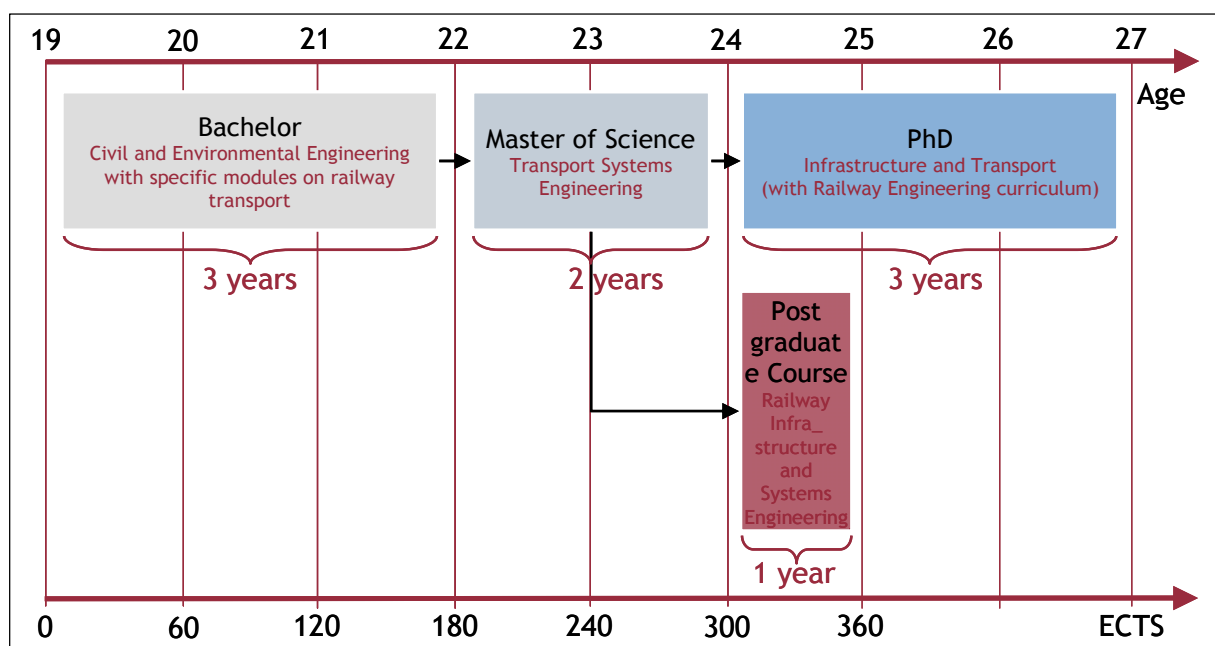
19 20 21 22 23 24 25 26 27

Age

Bachelor
Civil and Environmental Engineering with specific modules on railway transport

Master of Science
Transport Systems Engineering

PhD
Infrastructure and Transport (with Railway Engineering curriculum)

3 years

2 years

3 years

Post graduat e Course
Railway Infra\_ structure and Systems Engineering

1 year

0 60 120 180 240 300 360 ECTS